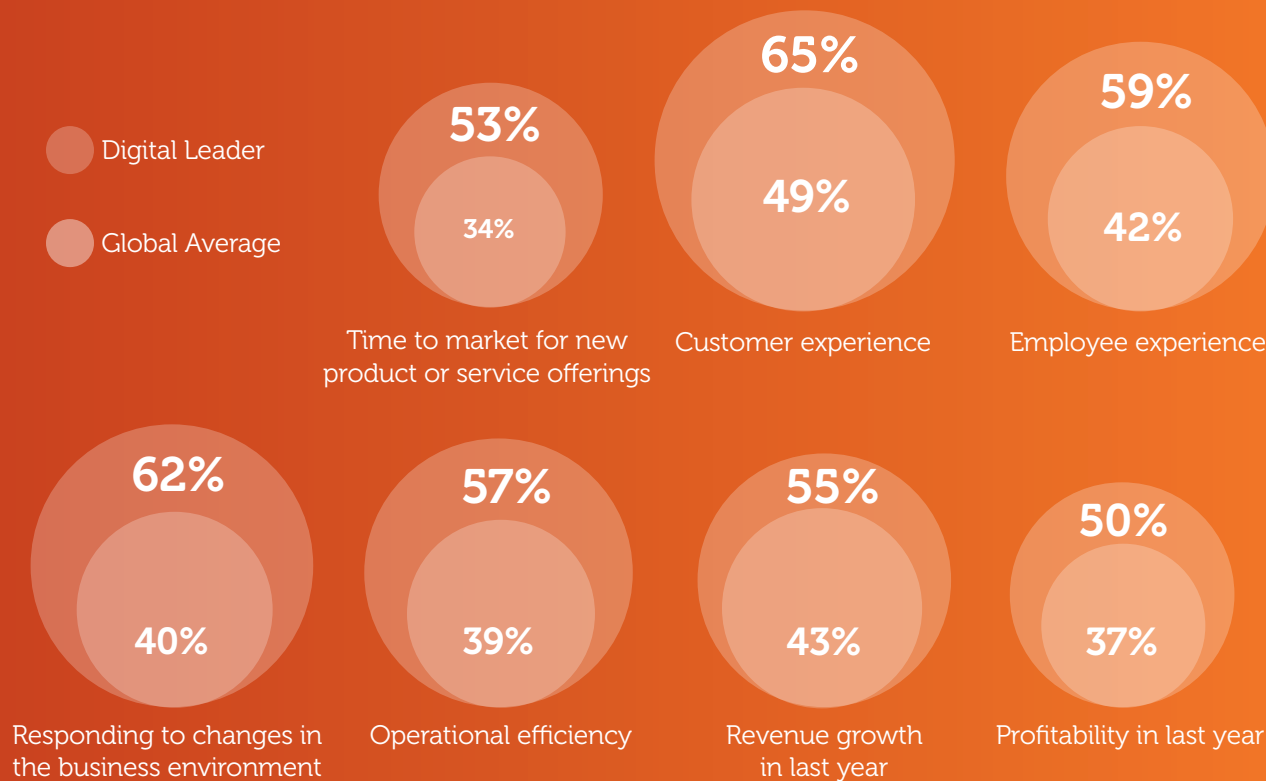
Digital Leader

Global Average

53%

34%

Time to market for new product or service offerings

65%

49%

Customer experience

59%

42%

Employee experience

62%

40%

Responding to changes in the business environment

57%

39%

Operational efficiency

55%

43%

Revenue growth in last year

50%

37%

Profitability in last year